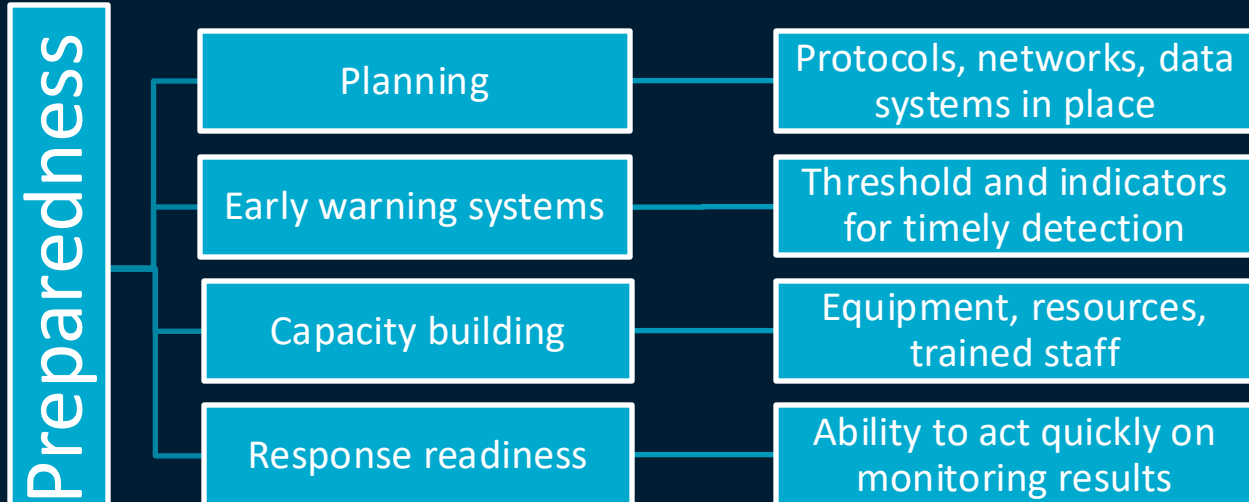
Preparedness

Planning

Protocols, networks, data systems in place

Early warning systems

Threshold and indicators for timely detection

Capacity building

Equipment, resources, trained staff

Response readiness

Ability to act quickly on monitoring results